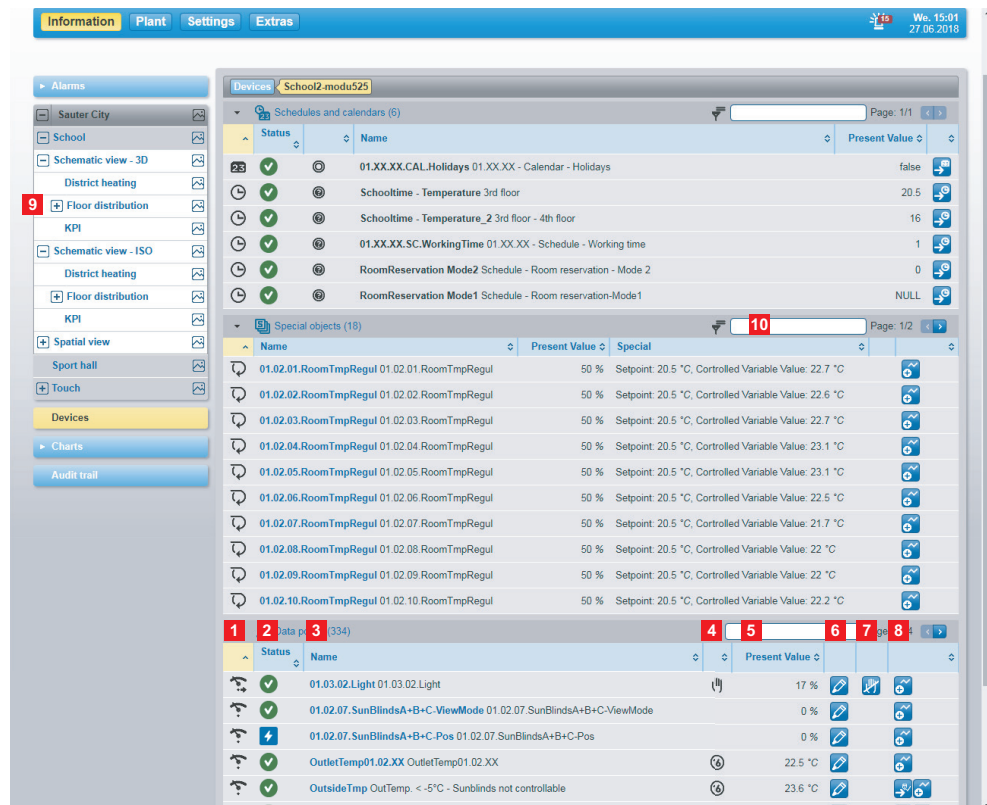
Information Plant Settings Extras

15

We. 15:01
27.06.2018

Alarms

Sauter City
School
Schematic view - 3D
District heating
9 Floor distribution
KPI
Schematic view - ISO
District heating
Floor distribution
KPI
Spatial view
Sport hall
Touch

Devices

Charts

Audit trail

Devices School2-modu525

Schedules and calendars (6)

Page: 1/1

| | Status | | Name | Present Value | |
|---|---|---|---|---|---|
| 23 | | | **01.XX.XX.CAL.Holidays** 01.XX.XX - Calendar - Holidays | false | |
| | | | **Schooltime - Temperature** 3rd floor | 20.5 | |
| | | | **Schooltime - Temperature_2** 3rd floor - 4th floor | 16 | |
| | | | **01.XX.XX.SC.WorkingTime** 01.XX.XX - Schedule - Working time | 1 | |
| | | | **RoomReservation Mode2** Schedule - Room reservation - Mode 2 | 0 | |
| | | | **RoomReservation Mode1** Schedule - Room reservation-Mode1 | NULL | |

Special objects (18)

10

Page: 1/2

| | Name | Present Value | Special | |
|---|---|---|---|---|
| | **01.02.01.RoomTmpRegul** 01.02.01.RoomTmpRegul | 50 % | Setpoint: 20.5 °C, Controlled Variable Value: 22.7 °C | |
| | **01.02.02.RoomTmpRegul** 01.02.02.RoomTmpRegul | 50 % | Setpoint: 20.5 °C, Controlled Variable Value: 22.6 °C | |
| | **01.02.03.RoomTmpRegul** 01.02.03.RoomTmpRegul | 50 % | Setpoint: 20.5 °C, Controlled Variable Value: 22.7 °C | |
| | **01.02.04.RoomTmpRegul** 01.02.04.RoomTmpRegul | 50 % | Setpoint: 20.5 °C, Controlled Variable Value: 23.1 °C | |
| | **01.02.05.RoomTmpRegul** 01.02.05.RoomTmpRegul | 50 % | Setpoint: 20.5 °C, Controlled Variable Value: 23.1 °C | |
| | **01.02.06.RoomTmpRegul** 01.02.06.RoomTmpRegul | 50 % | Setpoint: 20.5 °C, Controlled Variable Value: 22.5 °C | |
| | **01.02.07.RoomTmpRegul** 01.02.07.RoomTmpRegul | 50 % | Setpoint: 20.5 °C, Controlled Variable Value: 21.7 °C | |
| | **01.02.08.RoomTmpRegul** 01.02.08.RoomTmpRegul | 50 % | Setpoint: 20.5 °C, Controlled Variable Value: 22 °C | |
| | **01.02.09.RoomTmpRegul** 01.02.09.RoomTmpRegul | 50 % | Setpoint: 20.5 °C, Controlled Variable Value: 22 °C | |
| | **01.02.10.RoomTmpRegul** 01.02.10.RoomTmpRegul | 50 % | Setpoint: 20.5 °C, Controlled Variable Value: 22.2 °C | |

1 2 Data p 3 (334) 4 5 6 7 ge 8

| | Status | Name | | Present Value | | | |
|---|---|---|---|---|---|---|---|
| | | **01.03.02.Light** 01.03.02.Light | | 17 % | | | |
| | | **01.02.07.SunBlindsA+B+C-ViewMode** 01.02.07.SunBlindsA+B+C-ViewMode | | 0 % | | | |
| | | **01.02.07.SunBlindsA+B+C-Pos** 01.02.07.SunBlindsA+B+C-Pos | | 0 % | | | |
| | | **OutletTemp01.02.XX** OutletTemp01.02.XX | | 22.5 °C | | | |
| | | **OutsideTmp** OutTemp. < -5°C - Sunblinds not controllable | | 23.6 °C | | | |